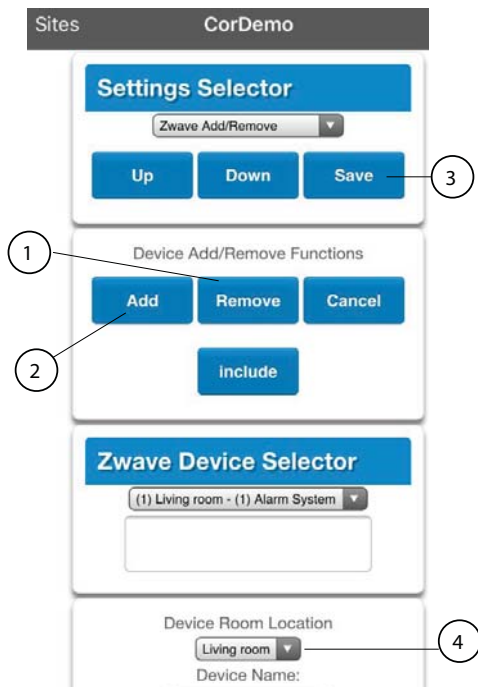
Sites CorDemo

Settings Selector

Zwave Add/Remove

Up Down Save

3

Device Add/Remove Functions

1

Add Remove Cancel

2

include

Zwave Device Selector

(1) Living room - (1) Alarm System

Device Room Location

Living room

4

Device Name: